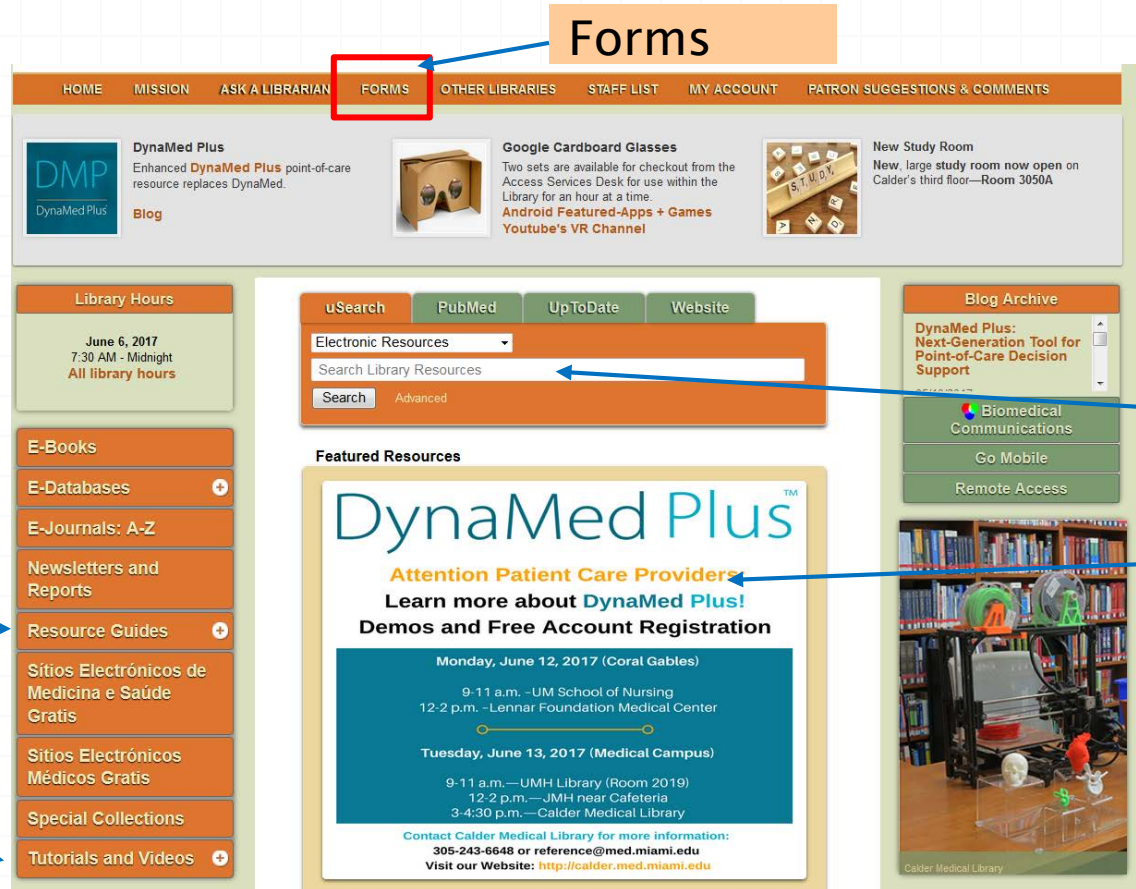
Forms

HOME MISSION ASK A LIBRARIAN FORMS OTHER LIBRARIES STAFF LIST MY ACCOUNT PATRON SUGGESTIONS & COMMENTS

DMP DynaMed Plus

DynaMed Plus
Enhanced DynaMed Plus point-of-care resource replaces DynaMed.
Blog

Google Cardboard Glasses
Two sets are available for checkout from the Access Services Desk for use within the Library for an hour at a time.
Android Featured-Apps + Games
Youtube's VR Channel

STUDY

New Study Room
New, large study room now open on Calder's third floor—Room 3050A

Library Hours
June 6, 2017
7:30 AM - Midnight
All library hours

E-Books
E-Databases
E-Journals: A-Z
Newsletters and Reports
Resource Guides
Sítios Electrónicos de Medicina e Saúde Gratis
Sitios Electrónicos Médicos Gratis
Special Collections
Tutorials and Videos

uSearch PubMed UpToDate Website
Electronic Resources
Search Library Resources
Search Advanced

Featured Resources

DynaMed Plus™
Attention Patient Care Providers
Learn more about DynaMed Plus!
Demos and Free Account Registration
Monday, June 12, 2017 (Coral Gables)
9-11 a.m. –UM School of Nursing
12-2 p.m. –Lennar Foundation Medical Center
Tuesday, June 13, 2017 (Medical Campus)
9-11 a.m.—UMH Library (Room 2019)
12-2 p.m.—JMH near Cafeteria
3-4:30 p.m.—Calder Medical Library
Contact Calder Medical Library for more information:
305-243-6648 or reference@med.miami.edu
Visit our Website: http://calder.med.miami.edu

Blog Archive
DynaMed Plus: Next-Generation Tool for Point-of-Care Decision Support
Biomedical Communications
Go Mobile
Remote Access

Calder Medical Library